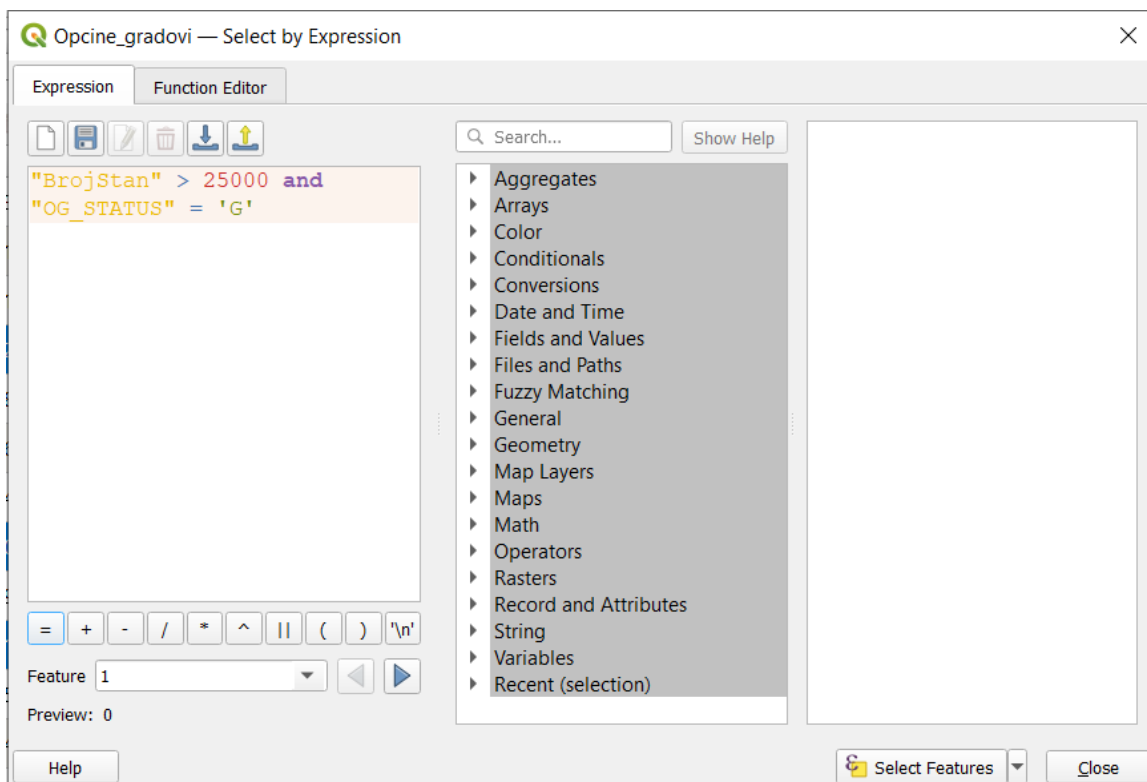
Opcine_gradovi — Select by Expression

Expression
Function Editor

"BrojStan" > 25000 and
"OG_STATUS" = 'G'

= + - / * ^ || ( ) '\n'

Feature 1

Preview: 0

Search...
Show Help

Aggregates
Arrays
Color
Conditionals
Conversions
Date and Time
Fields and Values
Files and Paths
Fuzzy Matching
General
Geometry
Map Layers
Maps
Math
Operators
Rasters
Record and Attributes
String
Variables
Recent (selection)

Help
Select Features
Close